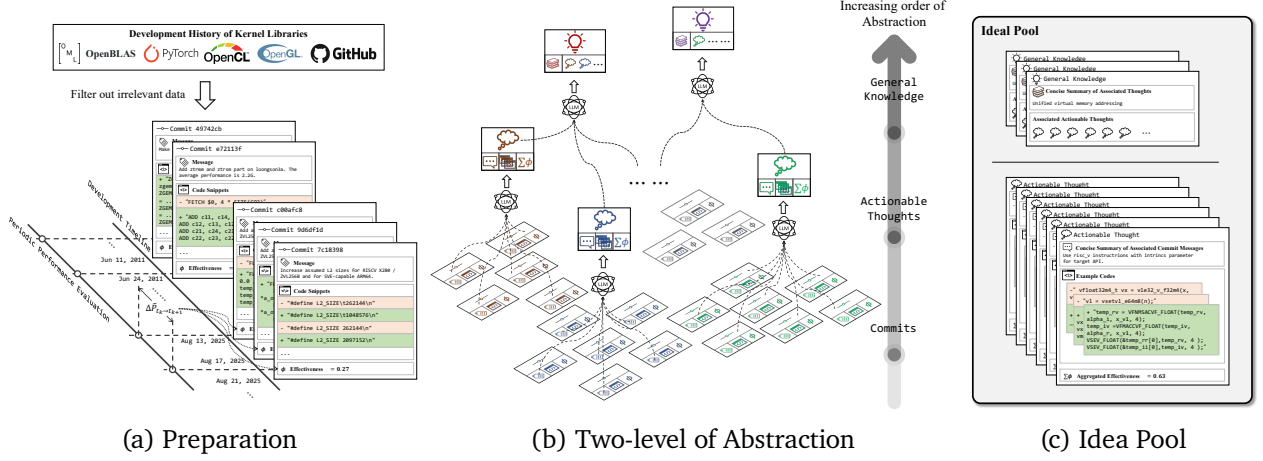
Development History of Kernel Libraries

OpenBLAS PyTorch OpenCL OpenGL GitHub

Filter out irrelevant data

Commit 49742cb

Commit e72113f

Message
Add ztrmm and ztrsm part on loongsonia. The average performance is 2.2X.

Code Snippets

- "FETCH $0, 4 * SIZE(C0)\n"

+ "ADD c11, c14, c11\n"
ADD c12, c11, c12
ADD c21, c24, c21
ADD c22, c23, c22

Commit c00afc8

Commit 9d6df1d

Commit 7c18398

Message
Increase assumed L2 sizes for RISCV X280 / ZVL256B and for SVE-capable ARM64.

Code Snippets

- "#define L2_SIZE\t262144\n"
+ "#define L2_SIZE\t1048576\n"
- "#define L2_SIZE 262144\n"
+ "#define L2_SIZE 2097152\n"
...

$\phi$ Effectiveness = 0.27

$\phi$ Effectiveness

Development Timeline

Periodic Performance Evaluation

Jun 11, 2011

Jun 24, 2011

$\Delta F_{t_k \to t_{k+1}}$

Aug 13, 2025

Aug 17, 2025

Aug 21, 2025

LLM

... ...

Increasing order of Abstraction

General Knowledge

Actionable Thoughts

Commits

Ideal Pool

General Knowledge

Concise Summary of Associated Thoughts
Unified virtual memory addressing

Associated Actionable Thoughts
...

Actionable Thought

Concise Summary of Associated Commit Messages
Use risc_v instructions with intrinsics parameter for target API.

Example Codes

-" vfloat32m4_t vx = vle32_v_f32m4(x,
- "vl = vsetvl_e64m8(n);"
+ "temp_rv = VFNMSACVF_FLOAT(temp_rv, alpha_i, x_vl, 4);
temp_iv =VFMACCVF_FLOAT(temp_iv, alpha_r, x_vl, 4);
VSEV_FLOAT(&temp_rr[0],temp_rv, 4 );
VSEV_FLOAT(&temp_ii[0],temp_iv, 4 );"

$\Sigma\phi$ Aggregated Effectiveness = 0.63

(a) Preparation

(b) Two-level of Abstraction

(c) Idea Pool